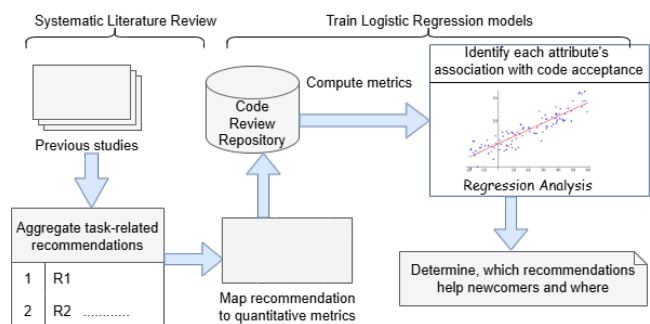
Systematic Literature Review

Train Logistic Regression models

Previous studies

Code Review Repository

Compute metrics

Identify each attribute's association with code acceptance

Regression Analysis

Aggregate task-related recommendations

| 1 | R1 |
|---|---|
| 2 | R2 ........... |

Map recommendation to quantitative metrics

Determine, which recommendations help newcomers and where